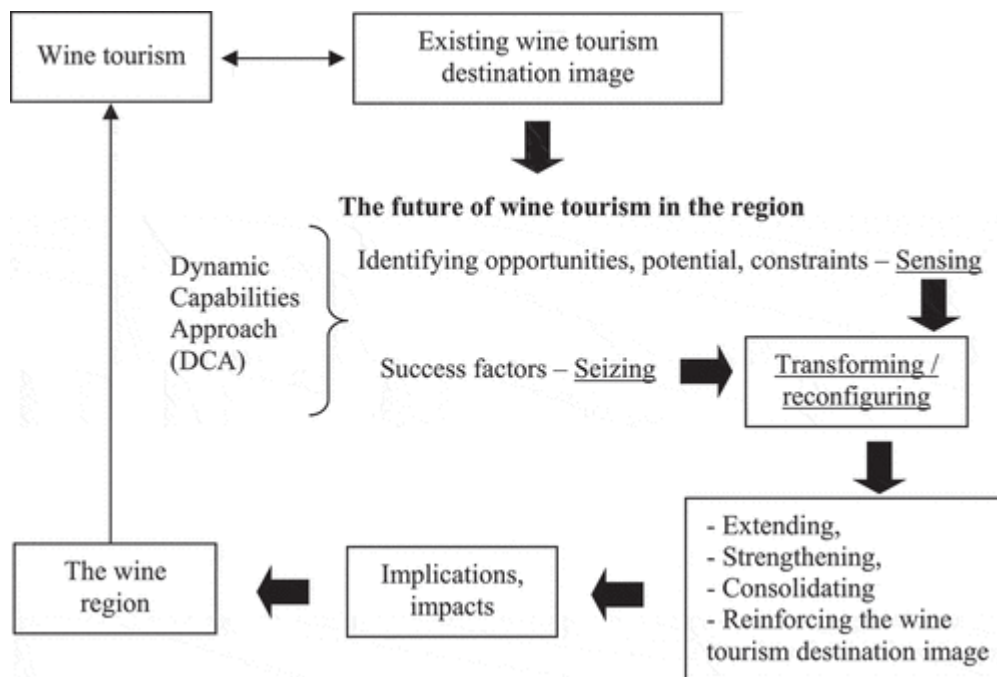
Wine tourism

Existing wine tourism destination image

The future of wine tourism in the region

Dynamic Capabilities Approach (DCA)

Identifying opportunities, potential, constraints – Sensing

Success factors – Seizing

Transforming / reconfiguring

- Extending,
- Strengthening,
- Consolidating
- Reinforcing the wine tourism destination image

Implications, impacts

The wine region